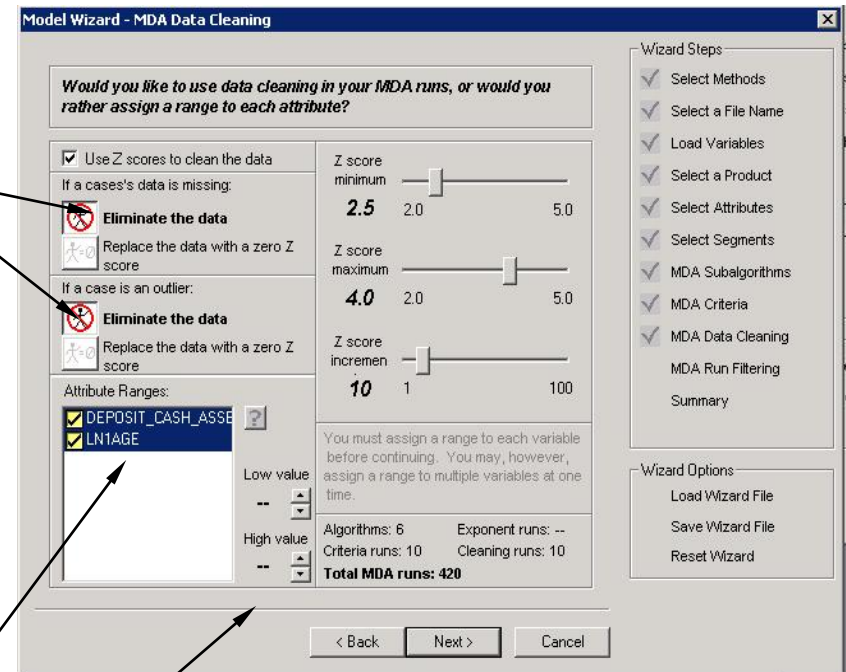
Model Wizard - MDA Data Cleaning

Would you like to use data cleaning in your MDA runs, or would you rather assign a range to each attribute?

☑ Use Z scores to clean the data

If a cases's data is missing:

Eliminate the data

Replace the data with a zero Z score

If a case is an outlier:

Eliminate the data

Replace the data with a zero Z score

Attribute Ranges:

DEPOSIT_CASH_ASSE

LN1AGE

?

Low value

--

High value

--

Z score minimum

2.5 2.0 5.0

Z score maximum

4.0 2.0 5.0

Z score incremen

10 1 100

You must assign a range to each variable before continuing. You may, however, assign a range to multiple variables at one time.

Algorithms: 6 Exponent runs: --

Criteria runs: 10 Cleaning runs: 10

Total MDA runs: 420

Wizard Steps

Select Methods

Select a File Name

Load Variables

Select a Product

Select Attributes

Select Segments

MDA Subalgorithms

MDA Criteria

MDA Data Cleaning

MDA Run Filtering

Summary

Wizard Options

Load Wizard File

Save Wizard File

Reset Wizard

< Back Next > Cancel